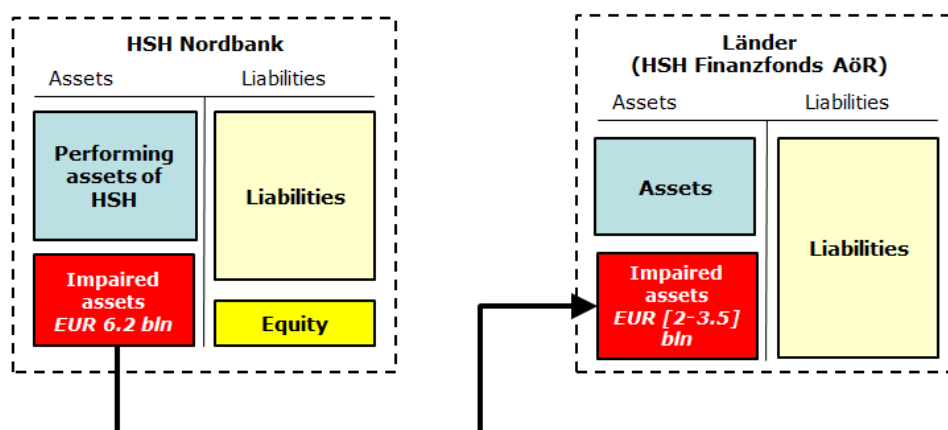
HSH Nordbank

Assets

Liabilities

Performing assets of HSH

Liabilities

Impaired assets
EUR 6.2 bln

Equity

Länder
(HSH Finanzfonds AöR)

Assets

Liabilities

Assets

Liabilities

Impaired assets
EUR [2-3.5] bln